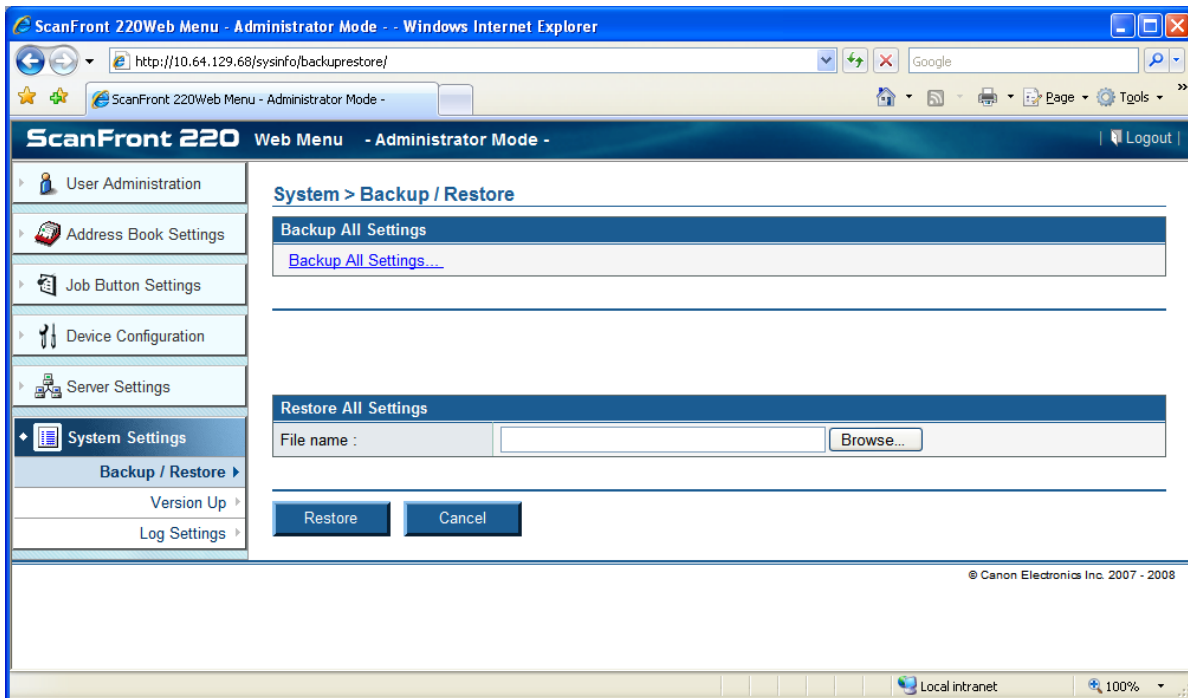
ScanFront 220Web Menu - Administrator Mode - - Windows Internet Explorer

http://10.64.129.68/sysinfo/backuprestore/

Google

ScanFront 220Web Menu - Administrator Mode -

Page Tools

ScanFront 220 Web Menu - Administrator Mode -

Logout

User Administration

Address Book Settings

Job Button Settings

Device Configuration

Server Settings

System Settings

Backup / Restore

Version Up

Log Settings

System > Backup / Restore

Backup All Settings

Backup All Settings...

Restore All Settings

File name :

Browse...

Restore

Cancel

© Canon Electronics Inc. 2007 - 2008

Local intranet

100%